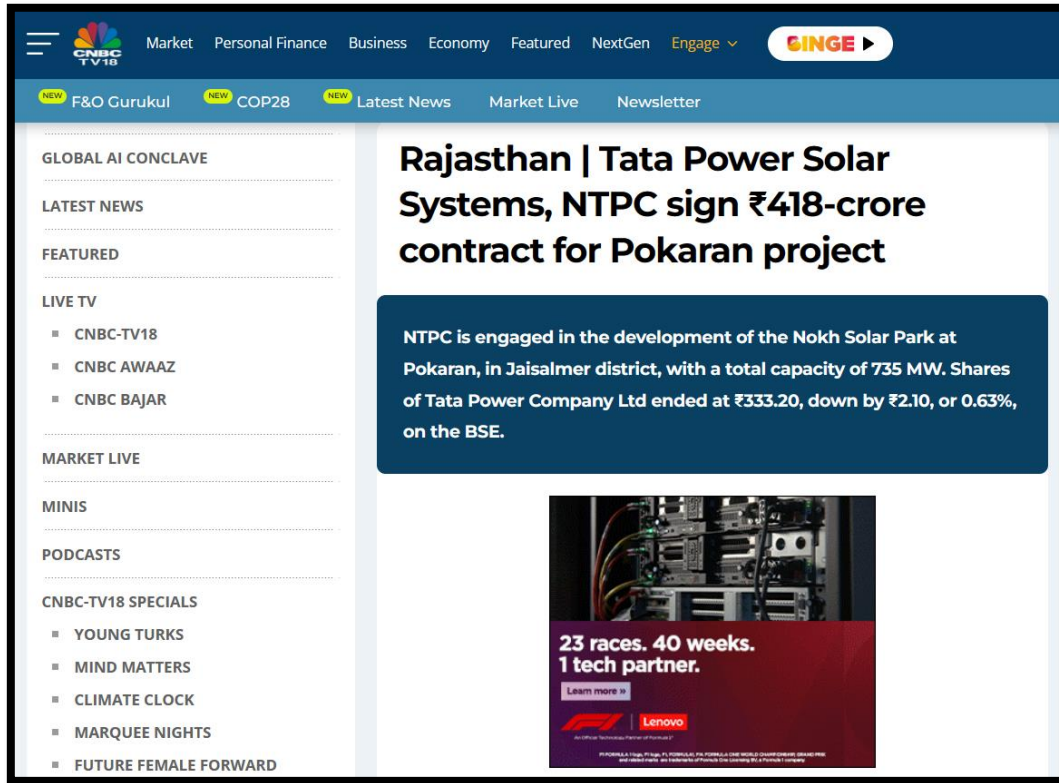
CNBC TV18 Market Personal Finance Business Economy Featured NextGen Engage BINGE ▶

NEW F&O Gurukul NEW COP28 NEW Latest News Market Live Newsletter

GLOBAL AI CONCLAVE

LATEST NEWS

FEATURED

LIVE TV

- CNBC-TV18
- CNBC AWAAZ
- CNBC BAJAR

MARKET LIVE

MINIS

PODCASTS

CNBC-TV18 SPECIALS

- YOUNG TURKS
- MIND MATTERS
- CLIMATE CLOCK
- MARQUEE NIGHTS
- FUTURE FEMALE FORWARD

Rajasthan | Tata Power Solar Systems, NTPC sign ₹418-crore contract for Pokaran project

NTPC is engaged in the development of the Nokh Solar Park at Pokaran, in Jaisalmer district, with a total capacity of 735 MW. Shares of Tata Power Company Ltd ended at ₹333.20, down by ₹2.10, or 0.63%, on the BSE.

23 races. 40 weeks. 1 tech partner.

Learn more »

F1 | Lenovo

An Official Technology Partner of Formula 1®

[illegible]